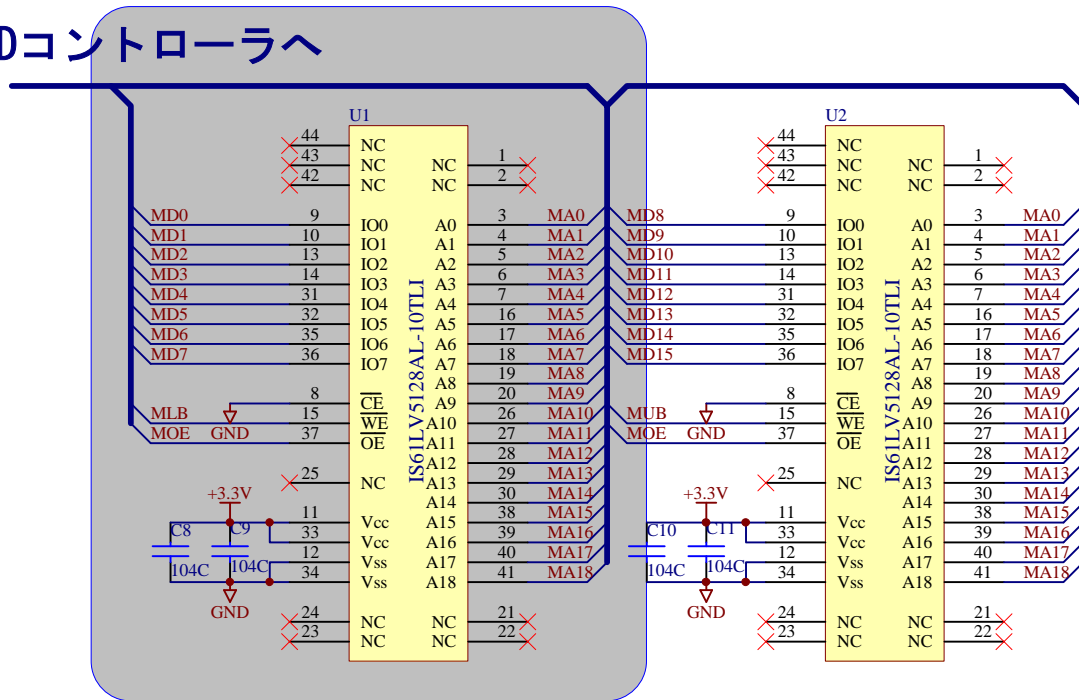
Dコントローラへ

U1

44 NC
43 NC
42 NC
NC 1
NC 2

MD0 9 IO0
MD1 10 IO1
MD2 13 IO2
MD3 14 IO3
MD4 31 IO4
MD5 32 IO5
MD6 35 IO6
MD7 36 IO7

A0 3 MA0
A1 4 MA1
A2 5 MA2
A3 6 MA3
A4 7 MA4
A5 16 MA5
A6 17 MA6
A7 18 MA7
A8 19 MA8
A9 20 MA9
A10 26 MA10
A11 27 MA11
A12 28 MA12
A13 29 MA13
A14 30 MA14
A15 38 MA15
A16 39 MA16
A17 40 MA17
A18 41 MA18

8 $\overline{CE}$
MLB 15 $\overline{WE}$
MOE GND 37 $\overline{OE}$

25 NC

IS61LV5128AL-10TLI

+3.3V
C8 C9
104C 104C
11 Vcc
33 Vcc
12 Vss
34 Vss
GND

24 NC
23 NC
NC 21
NC 22

U2

44 NC
43 NC
42 NC
NC 1
NC 2

MD8 9 IO0
MD9 10 IO1
MD10 13 IO2
MD11 14 IO3
MD12 31 IO4
MD13 32 IO5
MD14 35 IO6
MD15 36 IO7

A0 3 MA0
A1 4 MA1
A2 5 MA2
A3 6 MA3
A4 7 MA4
A5 16 MA5
A6 17 MA6
A7 18 MA7
A8 19 MA8
A9 20 MA9
A10 26 MA10
A11 27 MA11
A12 28 MA12
A13 29 MA13
A14 30 MA14
A15 38 MA15
A16 39 MA16
A17 40 MA17
A18 41 MA18

8 $\overline{CE}$
MUB 15 $\overline{WE}$
MOE GND 37 $\overline{OE}$

25 NC

IS61LV5128AL-10TLI

+3.3V
C10 C11
104C 104C
11 Vcc
33 Vcc
12 Vss
34 Vss
GND

24 NC
23 NC
NC 21
NC 22